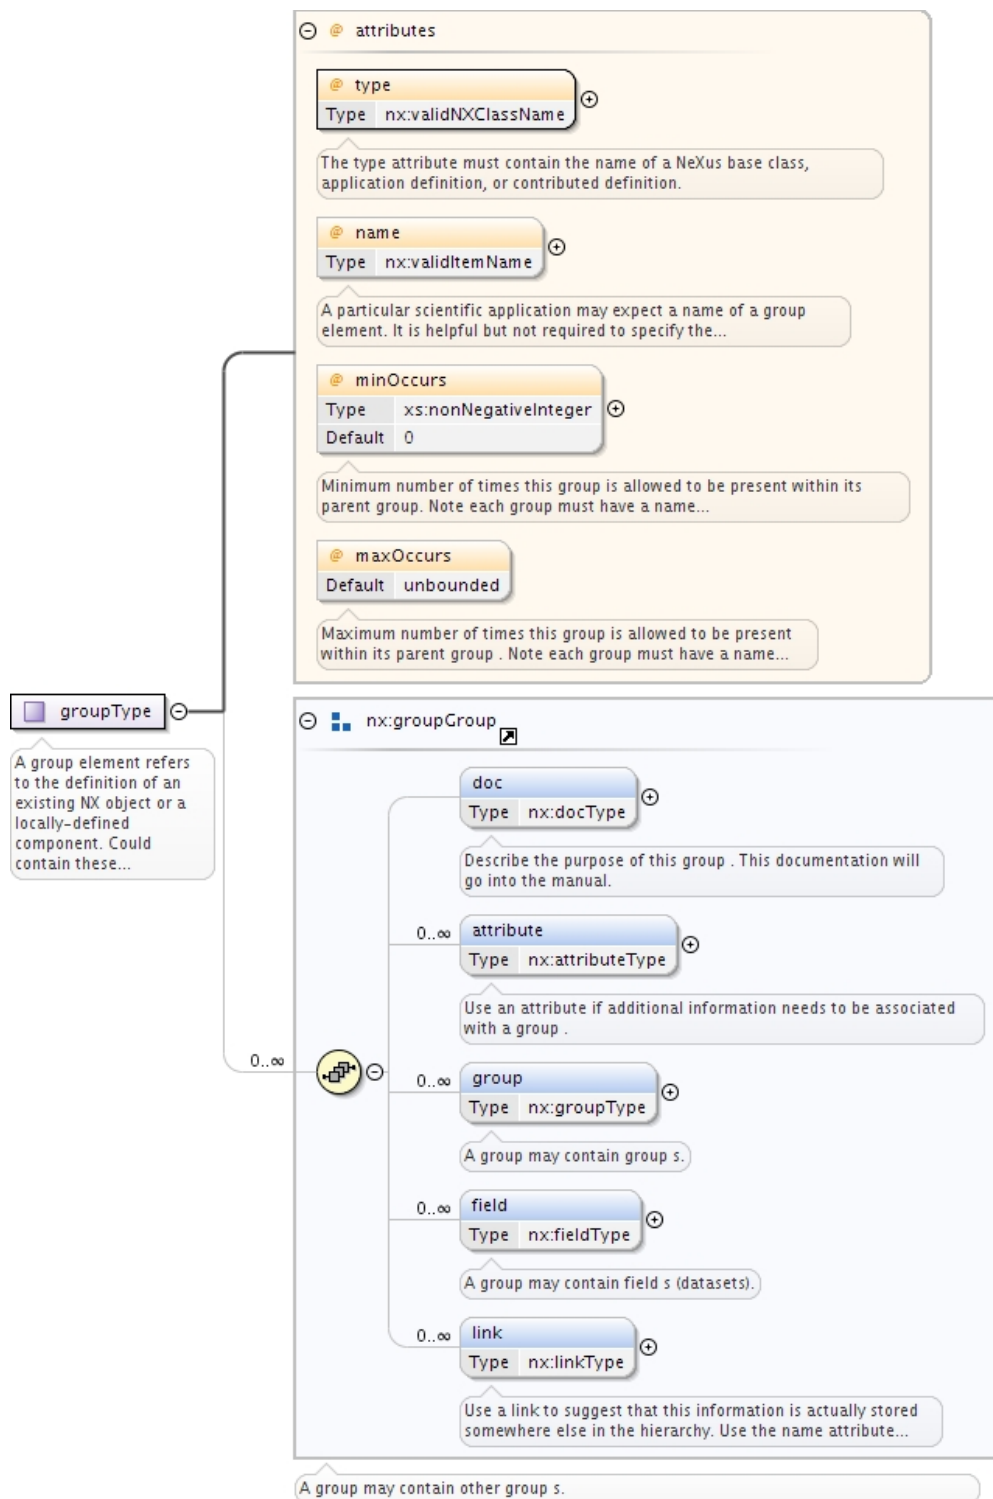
attributes

type
Type nx:validNXClassName

The type attribute must contain the name of a NeXus base class, application definition, or contributed definition.

name
Type nx:validItemName

A particular scientific application may expect a name of a group element. It is helpful but not required to specify the...

minOccurs
Type xs:nonNegativeInteger
Default 0

Minimum number of times this group is allowed to be present within its parent group. Note each group must have a name...

maxOccurs
Default unbounded

Maximum number of times this group is allowed to be present within its parent group . Note each group must have a name...

groupType

A group element refers to the definition of an existing NX object or a locally-defined component. Could contain these...

nx:groupGroup

0..∞

doc
Type nx:docType

Describe the purpose of this group . This documentation will go into the manual.

0..∞
attribute
Type nx:attributeType

Use an attribute if additional information needs to be associated with a group .

0..∞
group
Type nx:groupType

A group may contain group s.

0..∞
field
Type nx:fieldType

A group may contain field s (datasets).

0..∞
link
Type nx:linkType

Use a link to suggest that this information is actually stored somewhere else in the hierarchy. Use the name attribute...

A group may contain other group s.